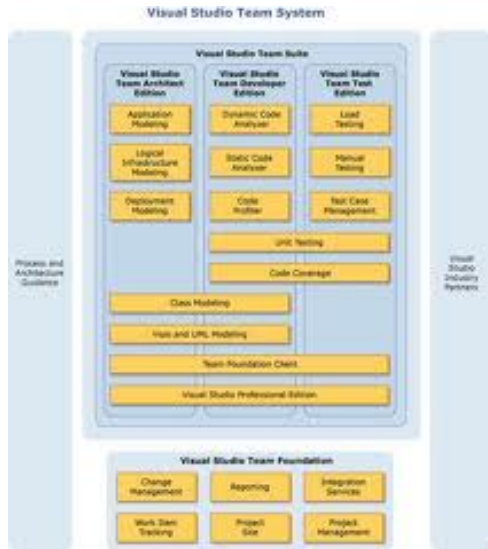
Visual Studio Team System

Process and Architecture Guidance

Visual Studio Team Suite

Visual Studio Team Architect Edition

Application Modeling

Logical Infrastructure Modeling

Deployment Modeling

Visual Studio Team Developer Edition

Dynamic Code Analyzer

Static Code Analyzer

Code Profiler

Visual Studio Team Test Edition

Load Testing

Manual Testing

Test Case Management

Unit Testing

Code Coverage

Class Modeling

Visio and UML Modeling

Team Foundation Client

Visual Studio Professional Edition

Visual Studio Industry Partners

Visual Studio Team Foundation

Change Management

Reporting

Integration Services

Work Item Tracking

Project Site

Project Management